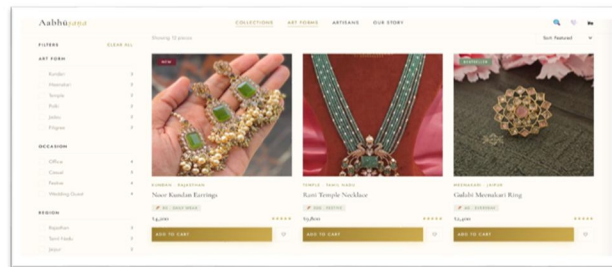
Aabhūṣaṇa

COLLECTIONS ART FORMS ARTISANS OUR STORY

FILTERS CLEAR ALL

ART FORM

Kundan
Meenakari
Temple
Polki
Jadau
Filigree

OCCASION

Office
Casual
Festive
Wedding Guest

REGION

Rajasthan
Tamil Nadu
Jaipur

Showing 12 pieces

Sort: Featured

NEW

KUNDAN · RAJASTHAN
Noor Kundan Earrings
₹4,200
ADD TO CART

TEMPLE · TAMIL NADU
Rani Temple Necklace
₹5,800
ADD TO CART

BESTSELLER

MEENAKARI · JAIPUR
Gulabi Meenakari Ring
₹2,400
ADD TO CART